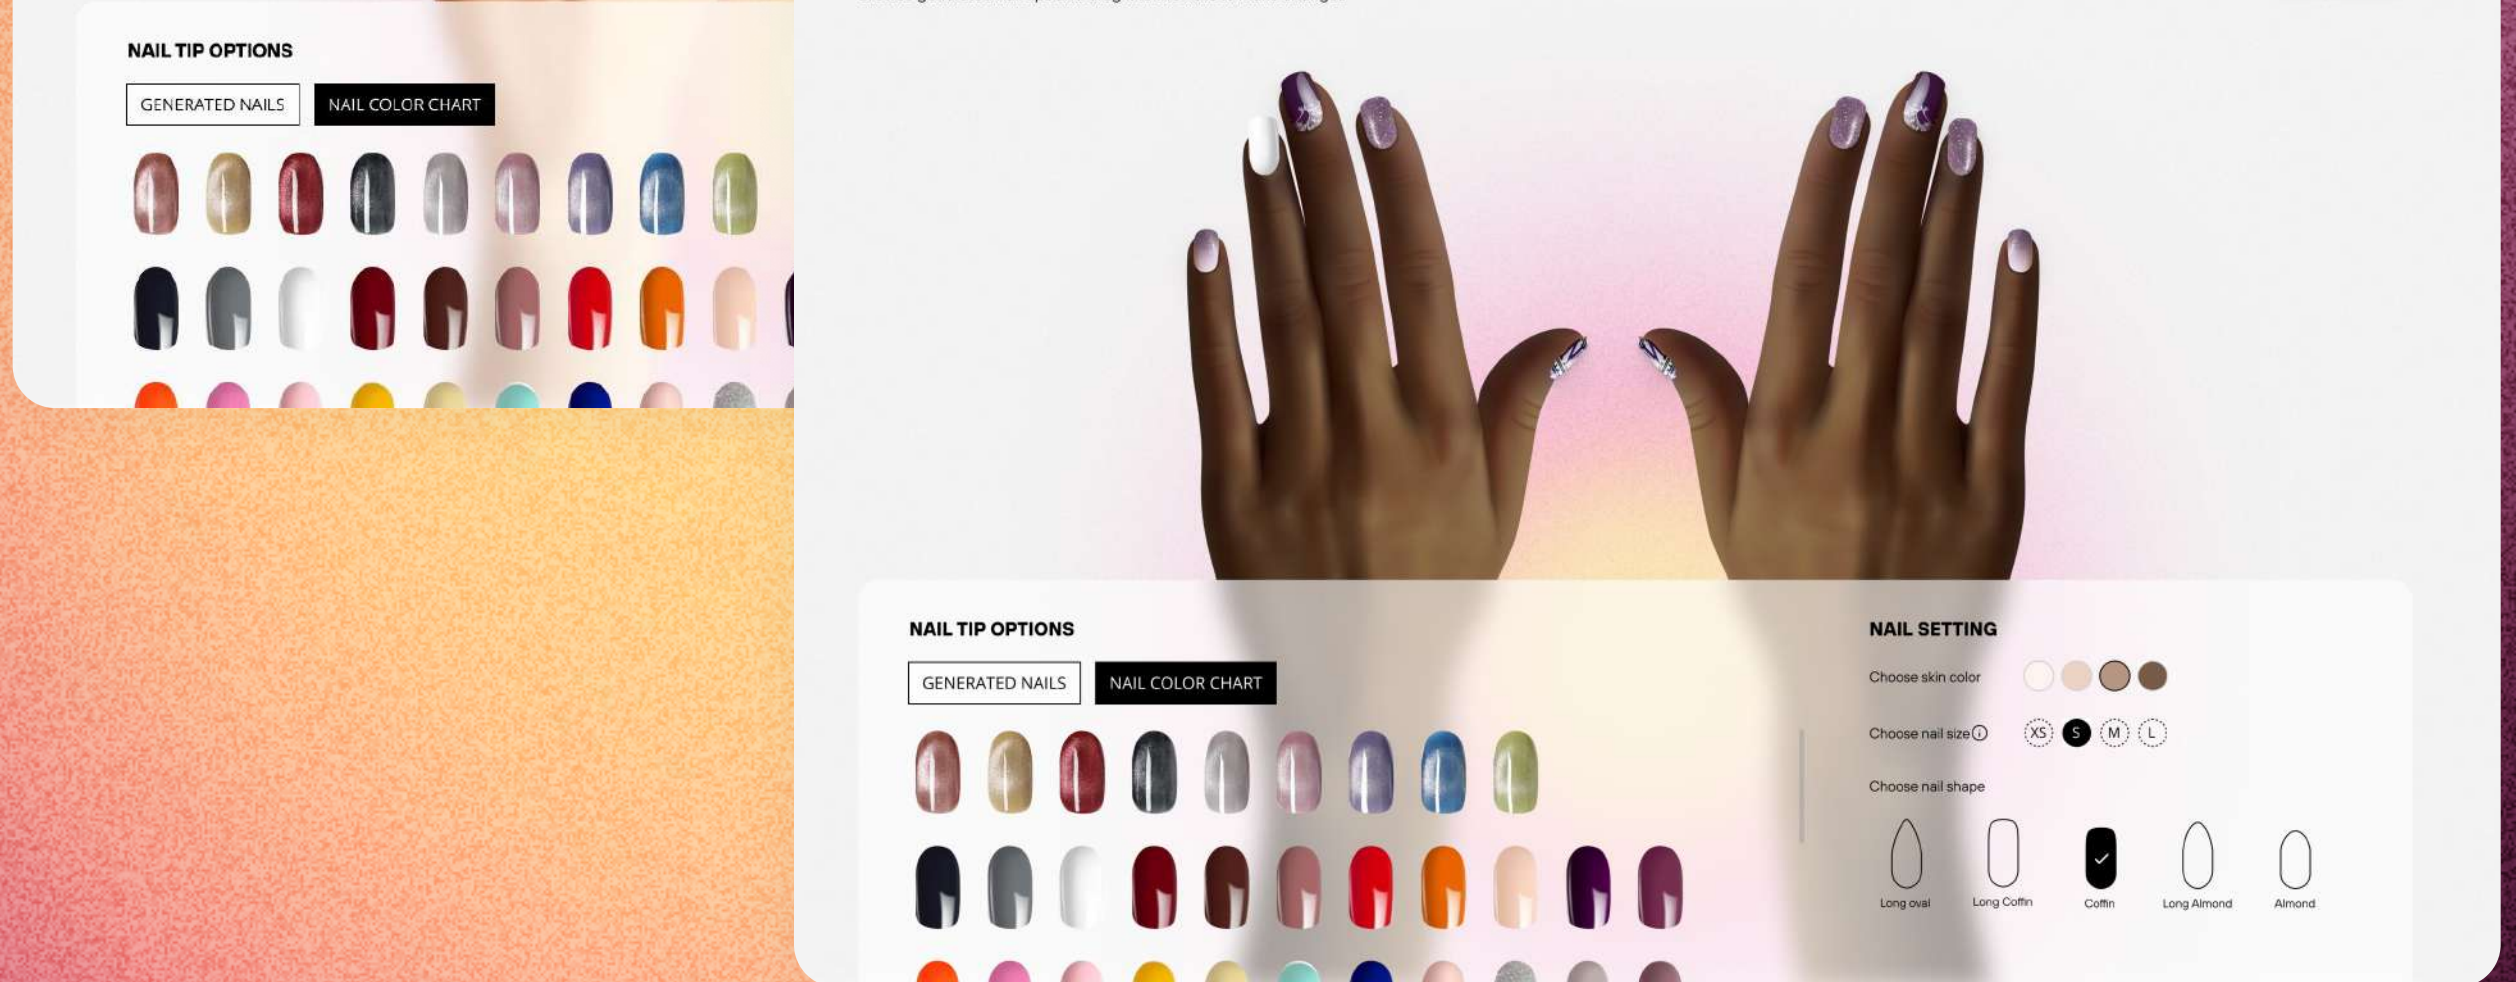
NAIL TIP OPTIONS

GENERATED NAILS

NAIL COLOR CHART

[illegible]

NAIL TIP OPTIONS

GENERATED NAILS

NAIL COLOR CHART

NAIL SETTING

Choose skin color

Choose nail size ⓘ

XS S M L

Choose nail shape

Long oval

Long Coffin

Coffin

Long Almond

Almond